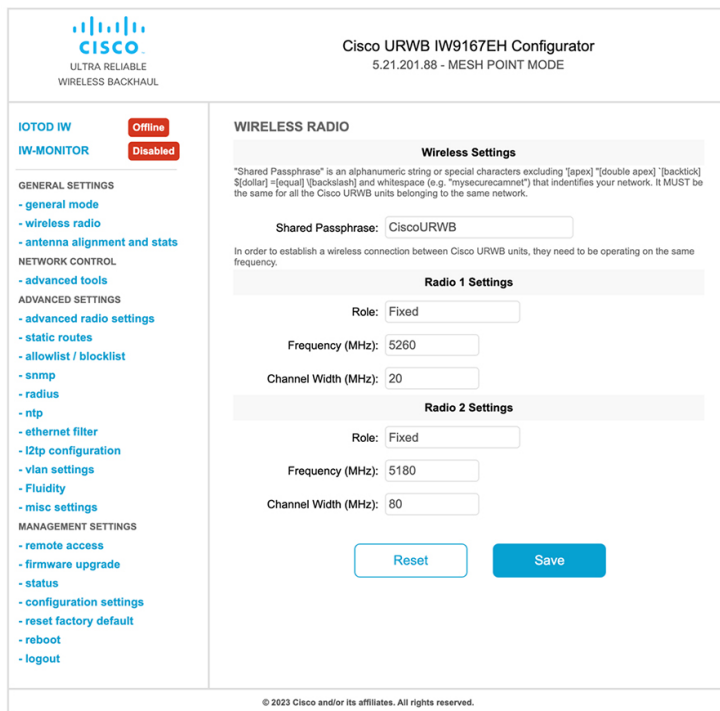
CISCO
ULTRA RELIABLE
WIRELESS BACKHAUL

Cisco URWB IW9167EH Configurator
5.21.201.88 - MESH POINT MODE

IOTOD IW Offline
IW-MONITOR Disabled

GENERAL SETTINGS
- general mode
- wireless radio
- antenna alignment and stats
NETWORK CONTROL
- advanced tools
ADVANCED SETTINGS
- advanced radio settings
- static routes
- allowlist / blocklist
- snmp
- radius
- ntp
- ethernet filter
- l2tp configuration
- vlan settings
- Fluidity
- misc settings
MANAGEMENT SETTINGS
- remote access
- firmware upgrade
- status
- configuration settings
- reset factory default
- reboot
- logout

WIRELESS RADIO

Wireless Settings

"Shared Passphrase" is an alphanumeric string or special characters excluding '[apex] "[double apex] `[backtick] $[dollar] =[equal] \[backslash] and whitespace (e.g. "mysecurecamnet") that indentifies your network. It MUST be the same for all the Cisco URWB units belonging to the same network.

Shared Passphrase: CiscoURWB

In order to establish a wireless connection between Cisco URWB units, they need to be operating on the same frequency.

Radio 1 Settings

Role: Fixed

Frequency (MHz): 5260

Channel Width (MHz): 20

Radio 2 Settings

Role: Fixed

Frequency (MHz): 5180

Channel Width (MHz): 80

Reset Save

© 2023 Cisco and/or its affiliates. All rights reserved.